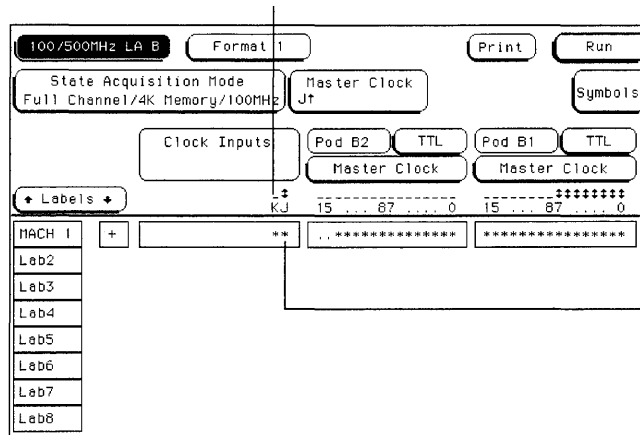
100/500MHz LA B
Format 1
Print
Run
State Acquisition Mode
Full Channel/4K Memory/100MHz
Master Clock
J↑
Symbols
Clock Inputs
Pod B2
TTL
Pod B1
TTL
Master Clock
Master Clock
+ Labels +
‡
KJ
15 ... 87 ..... 0
‡‡‡‡‡‡‡‡
15 ... 87 ..... 0
MACH 1
+
**
..**************
****************
Lab2
Lab3
Lab4
Lab5
Lab6
Lab7
Lab8